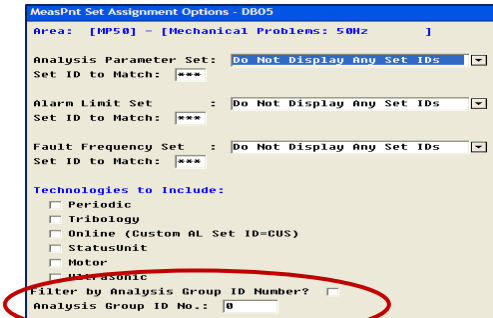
MeasPnt Set Assignment Options - DB05

Area: [MP50] - [Mechanical Problems: 50Hz ]

Analysis Parameter Set: Do Not Display Any Set IDs
Set ID to Match: ***

Alarm Limit Set : Do Not Display Any Set IDs
Set ID to Match: ***

Fault Frequency Set : Do Not Display Any Set IDs
Set ID to Match: ***

Technologies to Include:
Periodic
Tribology
Online (Custom AL Set ID=CUS)
StatusUnit
Motor
Ultrasonic
Filter by Analysis Group ID Number?
Analysis Group ID No.: 0